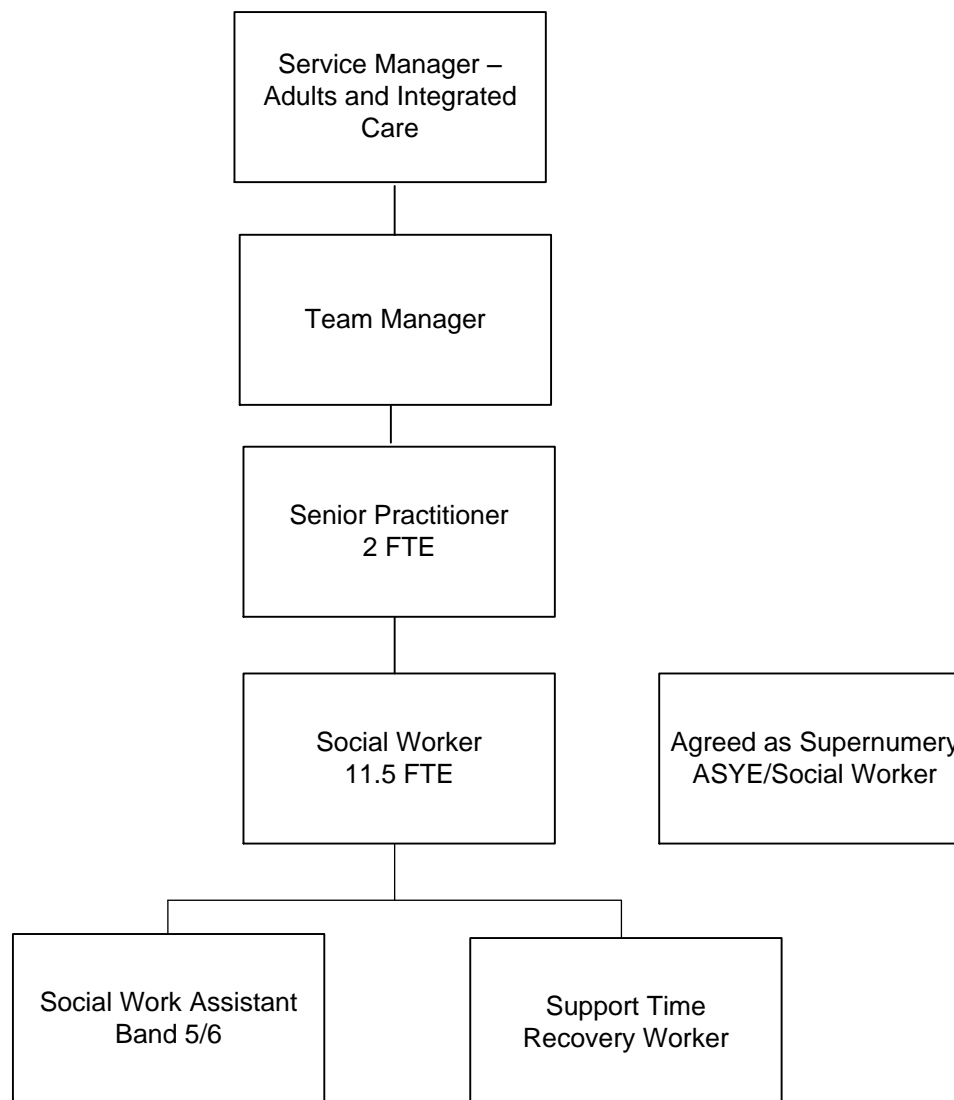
Service Manager – Adults and Integrated Care

Team Manager

Senior Practitioner
2 FTE

Social Worker
11.5 FTE

Agreed as Supernumery
ASYE/Social Worker

Social Work Assistant
Band 5/6

Support Time
Recovery Worker